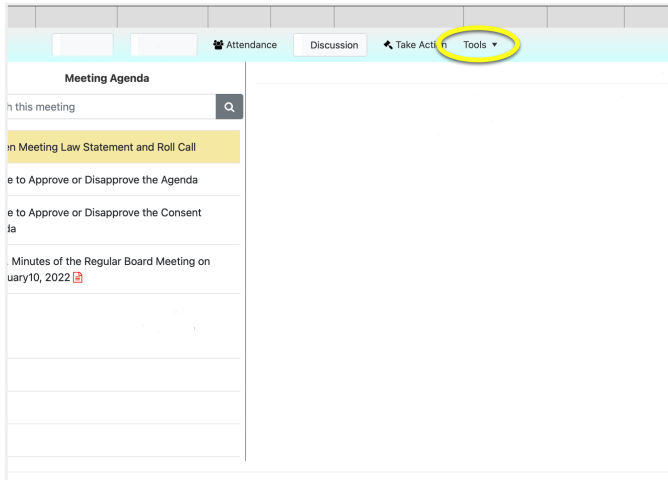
Attendance Discussion Take Acti Tools ▾

Meeting Agenda

h this meeting

en Meeting Law Statement and Roll Call

e to Approve or Disapprove the Agenda

e to Approve or Disapprove the Consent da

. Minutes of the Regular Board Meeting on uary10, 2022